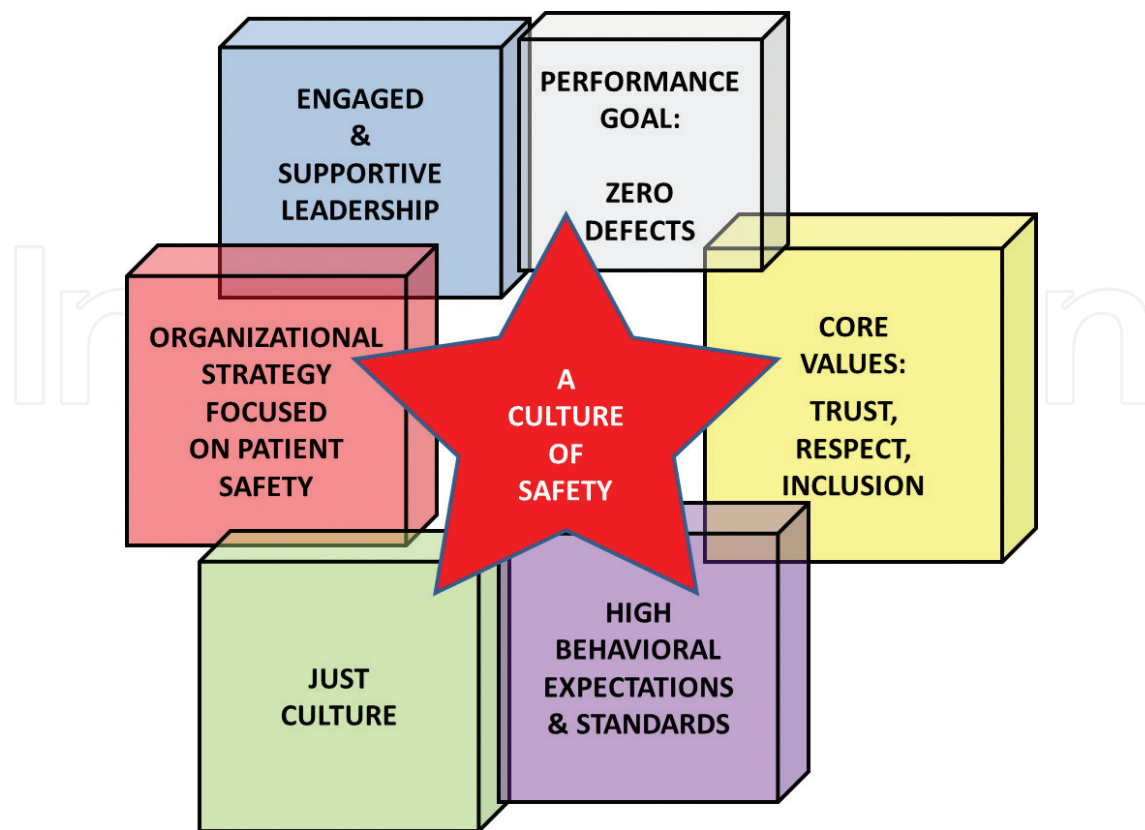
ENGAGED
&
SUPPORTIVE
LEADERSHIP

PERFORMANCE
GOAL:

ZERO
DEFECTS

ORGANIZATIONAL
STRATEGY
FOCUSED
ON PATIENT
SAFETY

A
CULTURE
OF
SAFETY

CORE
VALUES:

TRUST,
RESPECT,
INCLUSION

JUST
CULTURE

HIGH
BEHAVIORAL
EXPECTATIONS
& STANDARDS